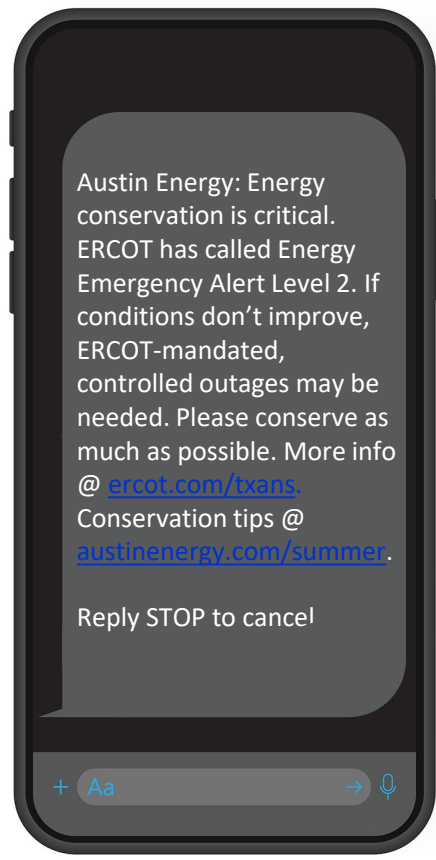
Austin Energy: Energy conservation is critical. ERCOT has called Energy Emergency Alert Level 2. If conditions don't improve, ERCOT-mandated, controlled outages may be needed. Please conserve as much as possible. More info @ ercot.com/txans. Conservation tips @ austinenergy.com/summer.

Reply STOP to cancel

+ Aa